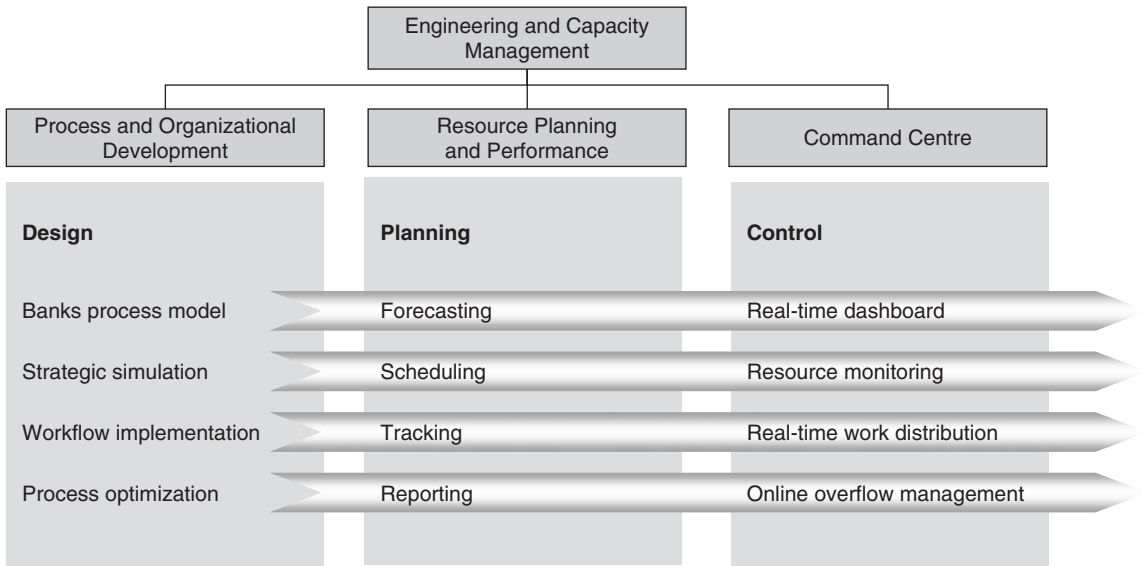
Engineering and Capacity Management

Process and Organizational Development

Resource Planning and Performance

Command Centre

Design

Planning

Control

Banks process model

Forecasting

Real-time dashboard

Strategic simulation

Scheduling

Resource monitoring

Workflow implementation

Tracking

Real-time work distribution

Process optimization

Reporting

Online overflow management